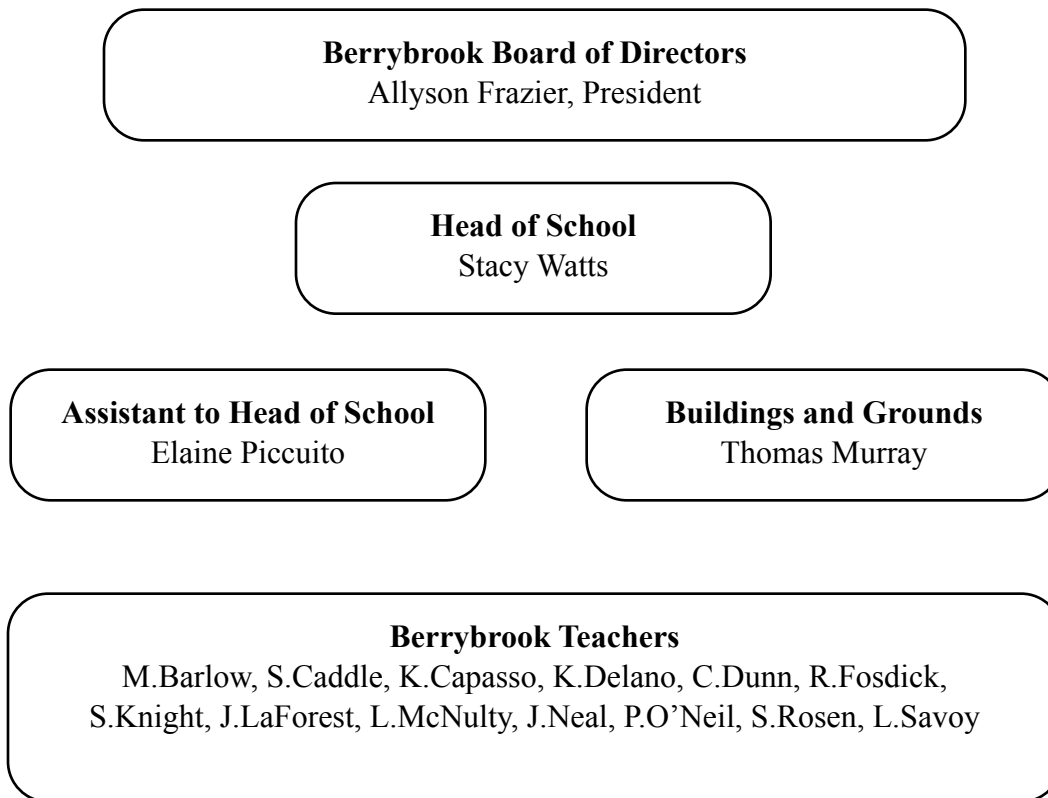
**Berrybrook Board of Directors**
Allyson Frazier, President

**Head of School**
Stacy Watts

**Assistant to Head of School**
Elaine Piccuito

**Buildings and Grounds**
Thomas Murray

**Berrybrook Teachers**
M.Barlow, S.Caddle, K.Capasso, K.Delano, C.Dunn, R.Fosdick, S.Knight, J.LaForest, L.McNulty, J.Neal, P.O'Neil, S.Rosen, L.Savoy